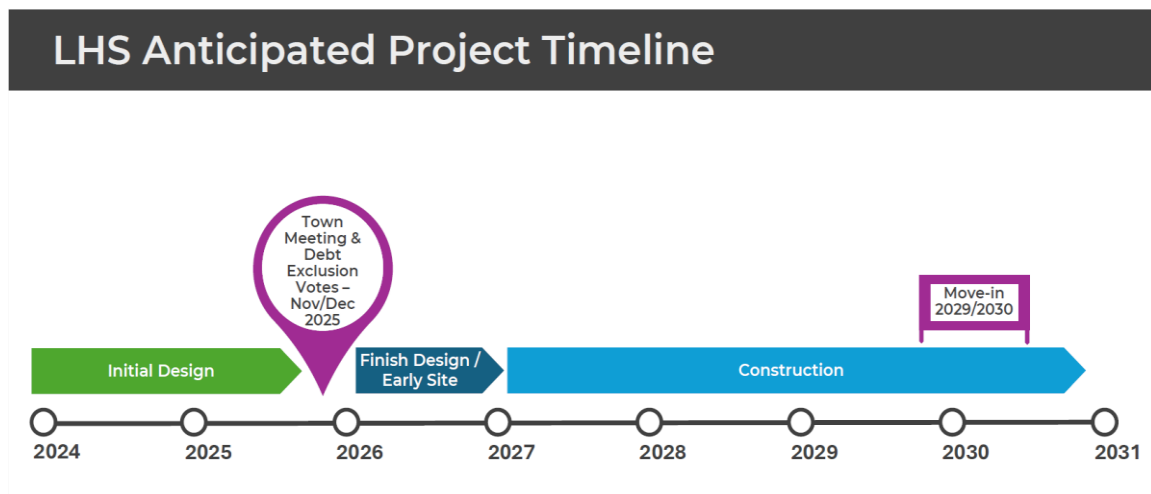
LHS Anticipated Project Timeline

Town Meeting & Debt Exclusion Votes – Nov/Dec 2025

Move-in 2029/2030

Initial Design

Finish Design / Early Site

Construction

2024
2025
2026
2027
2028
2029
2030
2031